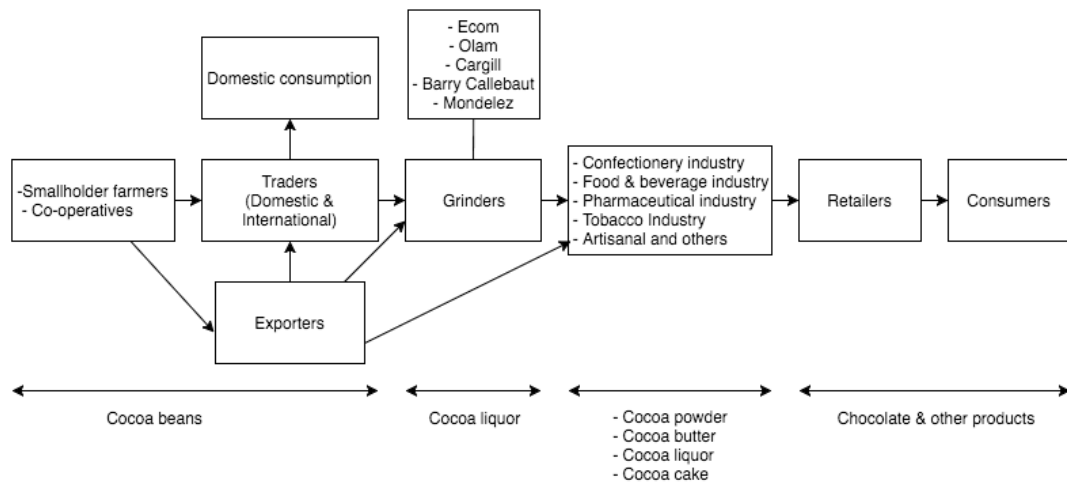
- Ecom
- Olam
- Cargill
- Barry Callebaut
- Mondelez

Domestic consumption

-Smallholder farmers
- Co-operatives

Traders
(Domestic &
International)

Grinders

- Confectionery industry
- Food & beverage industry
- Pharmaceutical industry
- Tobacco Industry
- Artisanal and others

Retailers

Consumers

Exporters

Cocoa beans

Cocoa liquor

- Cocoa powder
- Cocoa butter
- Cocoa liquor
- Cocoa cake

Chocolate & other products